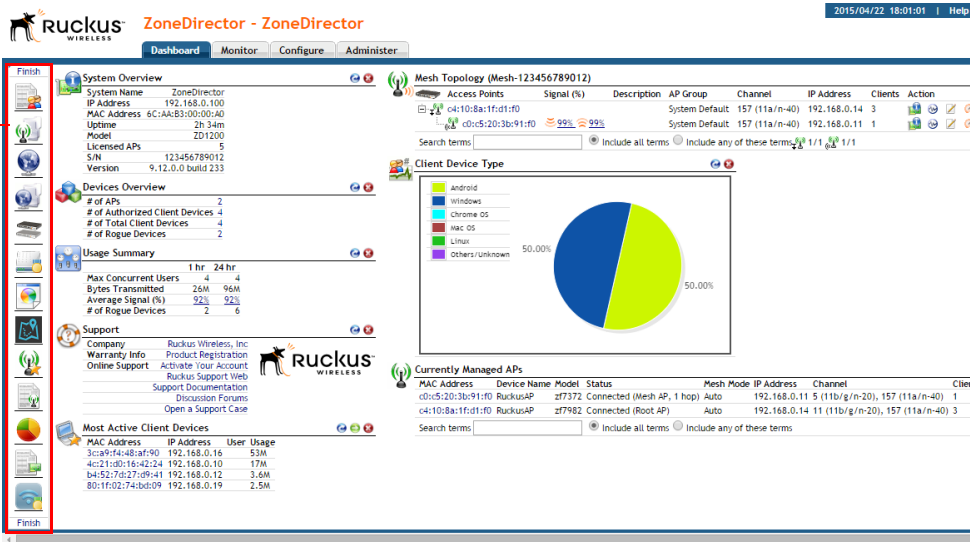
Ruckus WIRELESS

ZoneDirector - ZoneDirector

2015/04/22 18:01:01 | Help

Dashboard Monitor Configure Administer

Finish

System Overview

| | |
|---|---|
| System Name | ZoneDirector |
| IP Address | 192.168.0.100 |
| MAC Address | 6C:AA:B3:00:00:A0 |
| Uptime | 2h 34m |
| Model | ZD1200 |
| Licensed APs | 5 |
| S/N | 123456789012 |
| Version | 9.12.0.0 build 233 |

Devices Overview

| | |
|---|---|
| # of APs | 2 |
| # of Authorized Client Devices | 4 |
| # of Total Client Devices | 4 |
| # of Rogue Devices | 2 |

Usage Summary

| | 1 hr | 24 hr |
|---|---|---|
| Max Concurrent Users | 4 | 4 |
| Bytes Transmitted | 26M | 96M |
| Average Signal (%) | 92% | 92% |
| # of Rogue Devices | 2 | 6 |

Support

| | |
|---|---|
| Company | Ruckus Wireless, Inc |
| Warranty Info | Product Registration |
| Online Support | Activate Your Account |
| | Ruckus Support Web |
| | Support Documentation |
| | Discussion Forums |
| | Open a Support Case |

Ruckus WIRELESS

Most Active Client Devices

| MAC Address | IP Address | User | Usage |
|---|---|---|---|
| 3c:a9:f4:48:af:90 | 192.168.0.16 | | 53M |
| 4c:21:d0:16:42:24 | 192.168.0.10 | | 17M |
| b4:52:7d:27:d9:41 | 192.168.0.12 | | 3.6M |
| 80:1f:02:74:bd:09 | 192.168.0.19 | | 2.5M |

Finish

Mesh Topology (Mesh-123456789012)

| Access Points | Signal (%) | Description | AP Group | Channel | IP Address | Clients | Action |
|---|---|---|---|---|---|---|---|
| c4:10:8a:1f:d1:f0 | | | System Default | 157 (11a/n-40) | 192.168.0.14 | 3 | |
| c0:c5:20:3b:91:f0 | 99% 99% | | System Default | 157 (11a/n-40) | 192.168.0.11 | 1 | |

Search terms ○ Include all terms ○ Include any of these terms 1/1 1/1

Client Device Type

Android
Windows
Chrome OS
Mac OS
Linux
Others/Unknown

50.00%
50.00%

Currently Managed APs

| MAC Address | Device Name | Model | Status | Mesh Mode | IP Address | Channel | Clie |
|---|---|---|---|---|---|---|---|
| c0:c5:20:3b:91:f0 | RuckusAP | zf7372 | Connected (Mesh AP, 1 hop) | Auto | 192.168.0.11 | 5 (11b/g/n-20), 157 (11a/n-40) | 1 |
| c4:10:8a:1f:d1:f0 | RuckusAP | zf7982 | Connected (Root AP) | Auto | 192.168.0.14 | 11 (11b/g/n-20), 157 (11a/n-40) | 3 |

Search terms ○ Include all terms ○ Include any of these terms